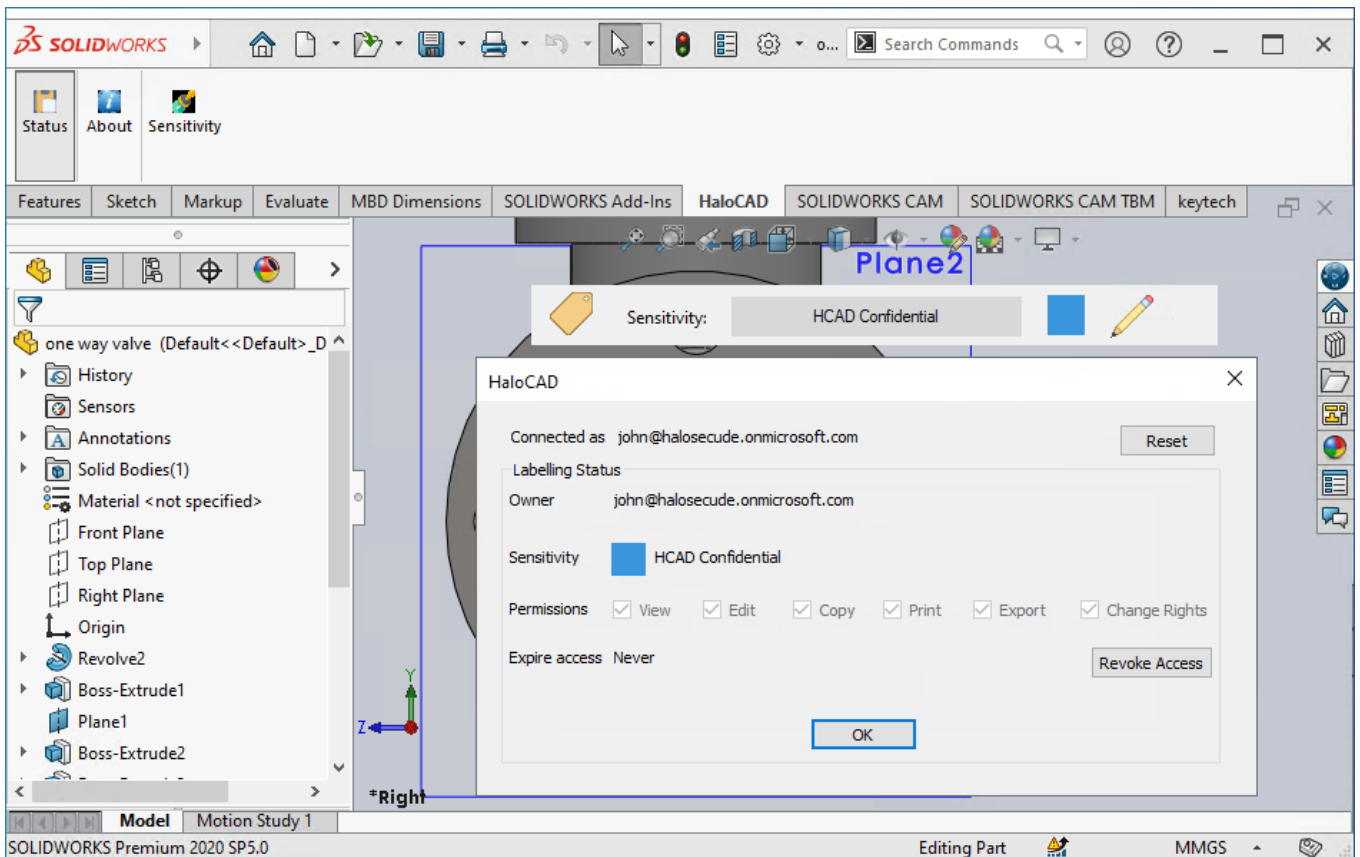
SOLIDWORKS

Search Commands

Status About Sensitivity

Features Sketch Markup Evaluate MBD Dimensions SOLIDWORKS Add-Ins HaloCAD SOLIDWORKS CAM SOLIDWORKS CAM TBM keytech

one way valve (Default<<Default>_D
History
Sensors
Annotations
Solid Bodies(1)
Material <not specified>
Front Plane
Top Plane
Right Plane
Origin
Revolve2
Boss-Extrude1
Plane1
Boss-Extrude2

Plane2

Sensitivity: HCAD Confidential

HaloCAD

Connected as john@halosecude.onmicrosoft.com

Reset

Labelling Status

Owner john@halosecude.onmicrosoft.com

Sensitivity HCAD Confidential

Permissions View Edit Copy Print Export Change Rights

Expire access Never

Revoke Access

OK

Y
Z

*Right

Model Motion Study 1

SOLIDWORKS Premium 2020 SP5.0

Editing Part

MMGS